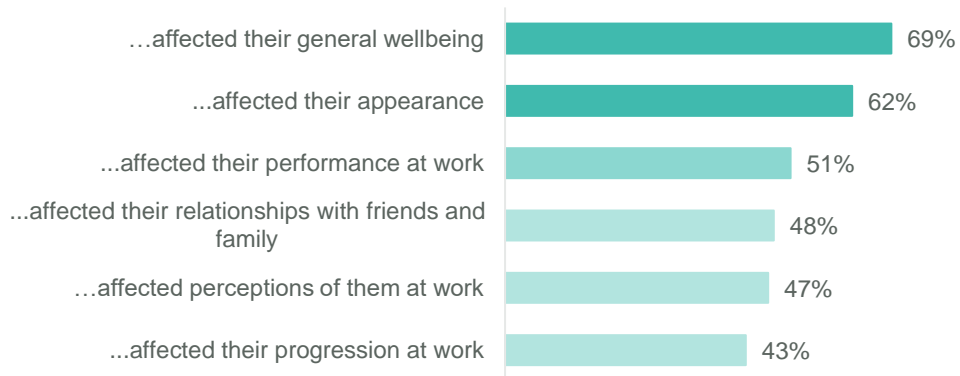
…affected their general wellbeing 69%

...affected their appearance 62%

...affected their performance at work 51%

...affected their relationships with friends and family 48%

…affected perceptions of them at work 47%

...affected their progression at work 43%